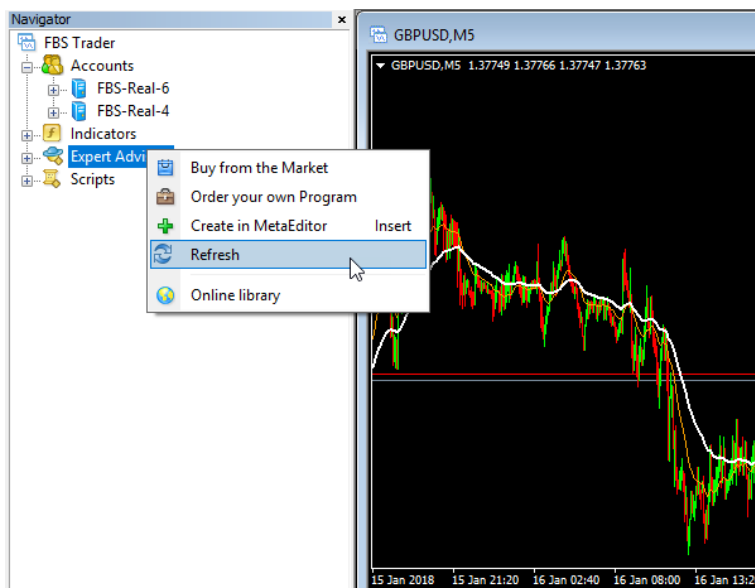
Navigator
FBS Trader
Accounts
FBS-Real-6
FBS-Real-4
Indicators
Expert Advi
Scripts

Buy from the Market
Order your own Program
Create in MetaEditor Insert
Refresh
Online library

GBPUSD,M5
GBPUSD,M5 1.37749 1.37766 1.37747 1.37763

15 Jan 2018 15 Jan 21:20 16 Jan 02:40 16 Jan 08:00 16 Jan 13:2